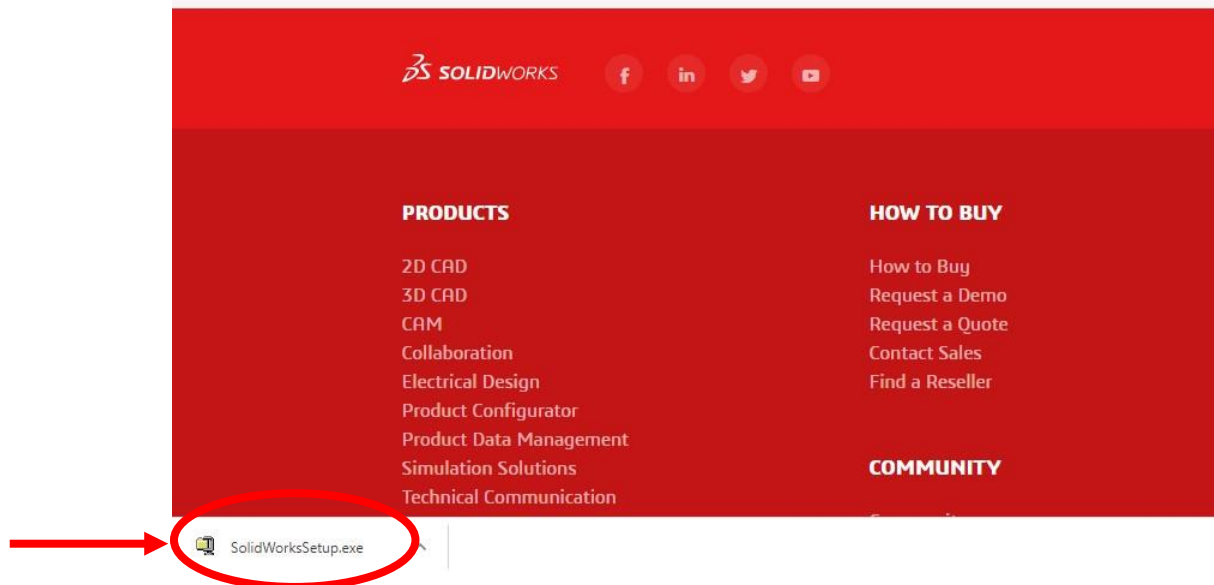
3S SOLIDWORKS

f in

PRODUCTS

2D CAD
3D CAD
CAM
Collaboration
Electrical Design
Product Configurator
Product Data Management
Simulation Solutions
Technical Communication

HOW TO BUY

How to Buy
Request a Demo
Request a Quote
Contact Sales
Find a Reseller

COMMUNITY

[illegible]

SolidWorksSetup.exe